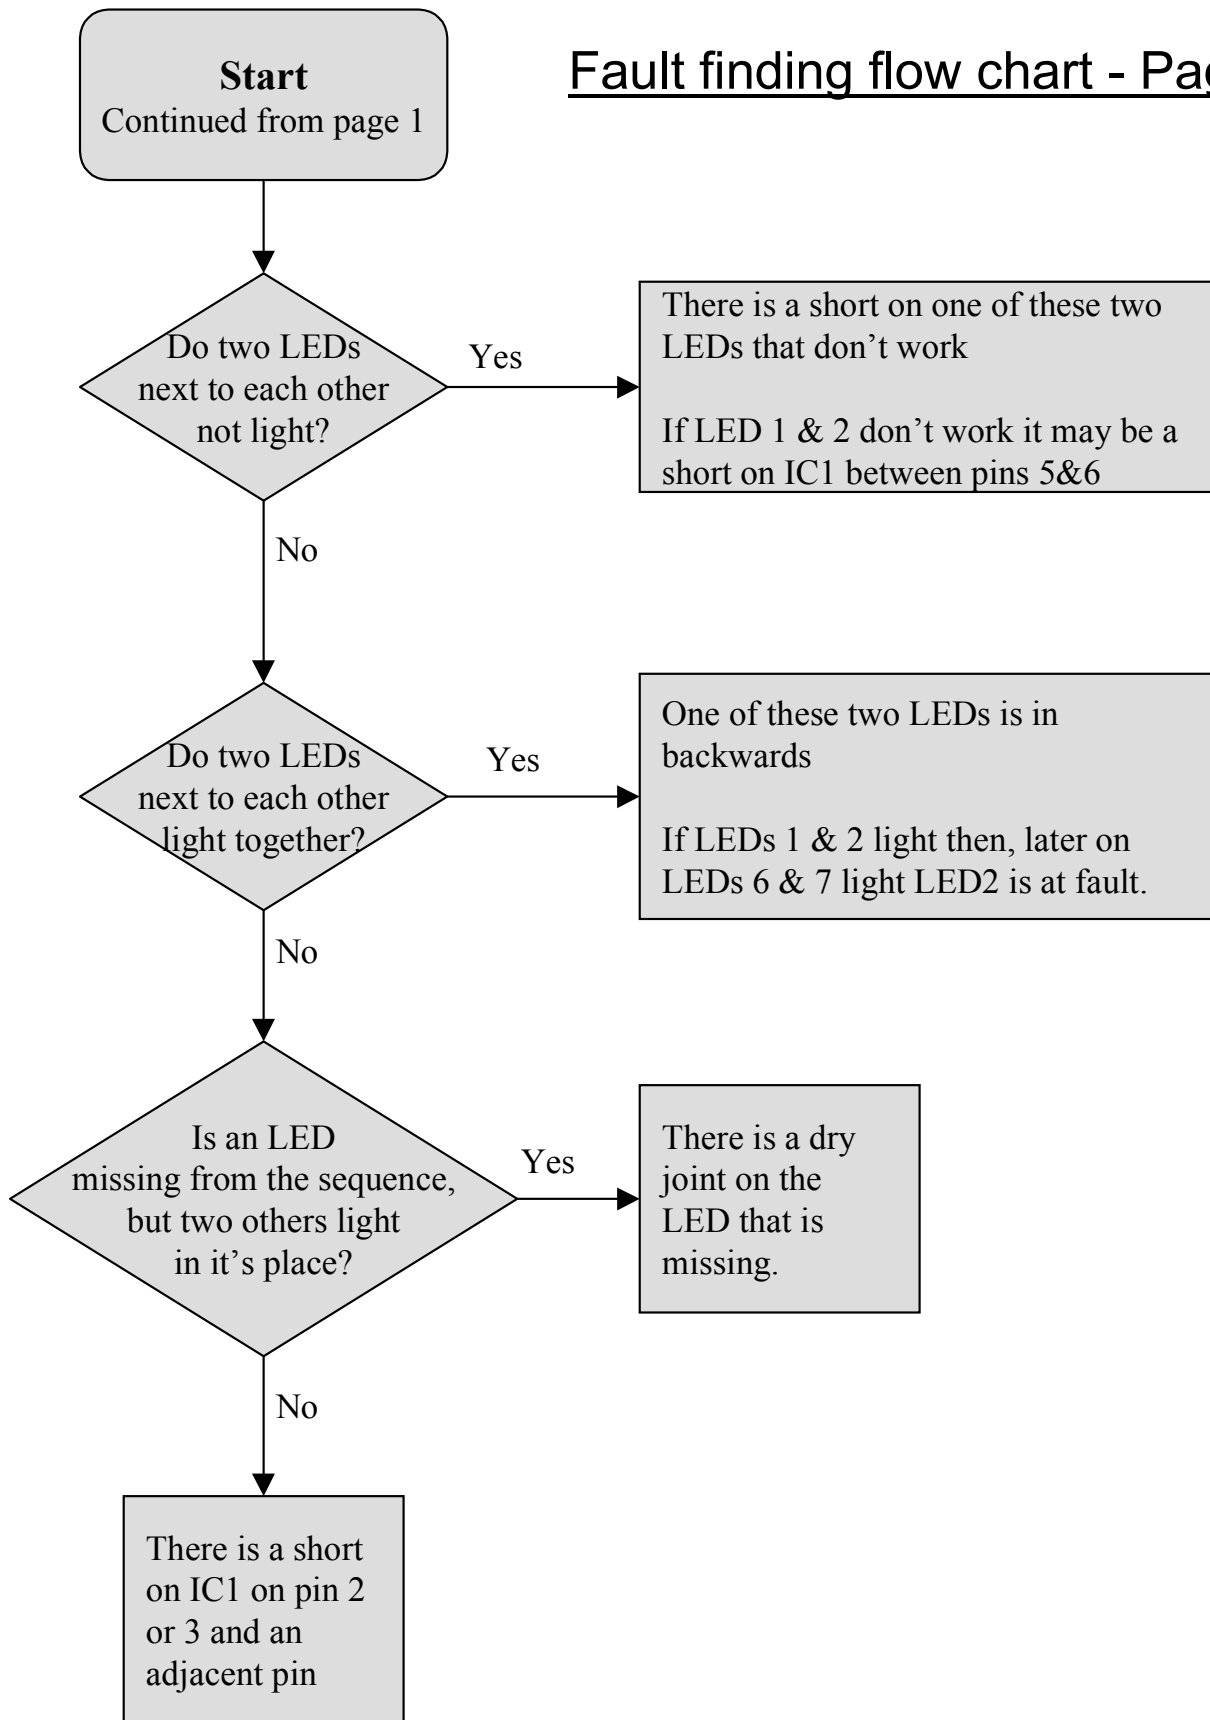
Start
Continued from page 1

Fault finding flow chart - Pa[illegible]

Do two LEDs next to each other not light?

Yes

There is a short on one of these two LEDs that don't work

If LED 1 & 2 don't work it may be a short on IC1 between pins 5&6

No

Do two LEDs next to each other light together?

Yes

One of these two LEDs is in backwards

If LEDs 1 & 2 light then, later on LEDs 6 & 7 light LED2 is at fault.

No

Is an LED missing from the sequence, but two others light in it's place?

Yes

There is a dry joint on the LED that is missing.

No

There is a short on IC1 on pin 2 or 3 and an adjacent pin